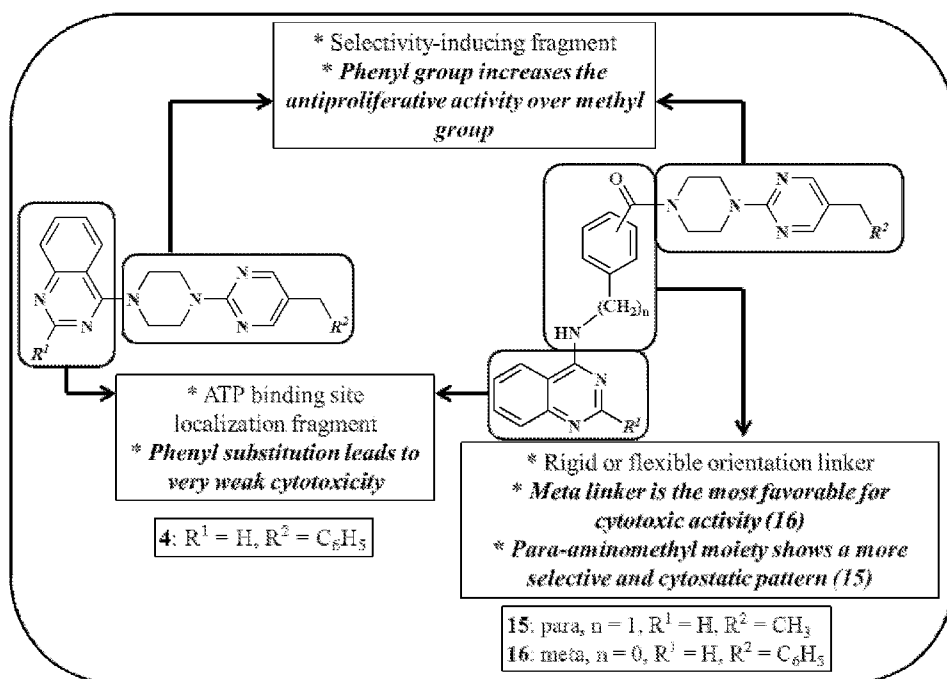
* Selectivity-inducing fragment
* *Phenyl group increases the antiproliferative activity over methyl group*

O

N N N

$R^2$

N

N N N N N

$(CH_2)_n$

$R^1$ $R^2$

HN

N

N $R^1$

* ATP binding site localization fragment
* *Phenyl substitution leads to very weak cytotoxicity*

**4**: $R^1$ = H, $R^2$ = $C_6H_5$

* Rigid or flexible orientation linker
* *Meta linker is the most favorable for cytotoxic activity (16)*
* *Para-aminomethyl moiety shows a more selective and cytostatic pattern (15)*

**15**: para, n = 1, $R^1$ = H, $R^2$ = $CH_3$
**16**: meta, n = 0, $R^1$ = H, $R^2$ = $C_6H_5$